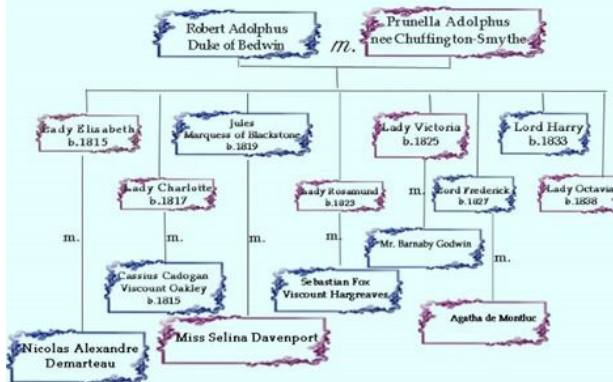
Robert Adolphus
Duke of Bedwin

m.

Prunella Adolphus
nee Chuffington-Smythe

Lady Elizabeth
b.1815

Jules
Marquess of Blackstone
b.1819

Lady Victoria
b.1825

Lord Harry
b.1833

Lady Charlotte
b.1817

Lady Rosamund
b.1823

m.

Lord Frederick
b.1827

Lady Octavia
b.1838

m.

m.

m.

m.

Mr. Barnaby Godwin

m.

Cassius Cadogan
Viscount Oakley
b.1815

Sebastian Fox
Viscount Hargreaves

Agatha de Montluc

Miss Selina Davenport

Nicolas Alexandre
Demarteau